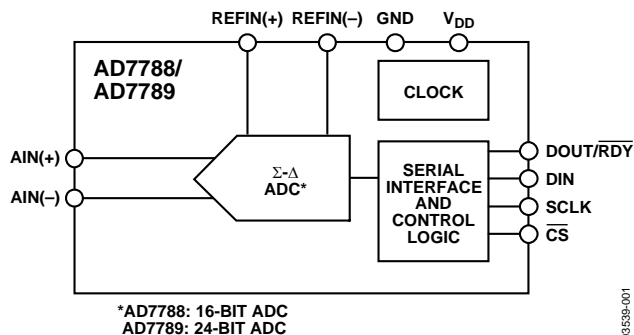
REFIN(+) REFIN(–) GND $V_{DD}$

AD7788/
AD7789

CLOCK

AIN(+)

AIN(–)

$\Sigma$-$\Delta$
ADC*

SERIAL
INTERFACE
AND
CONTROL
LOGIC

DOUT/$\overline{RDY}$

DIN

SCLK

$\overline{CS}$

*AD7788: 16-BIT ADC
AD7789: 24-BIT ADC

03539-001